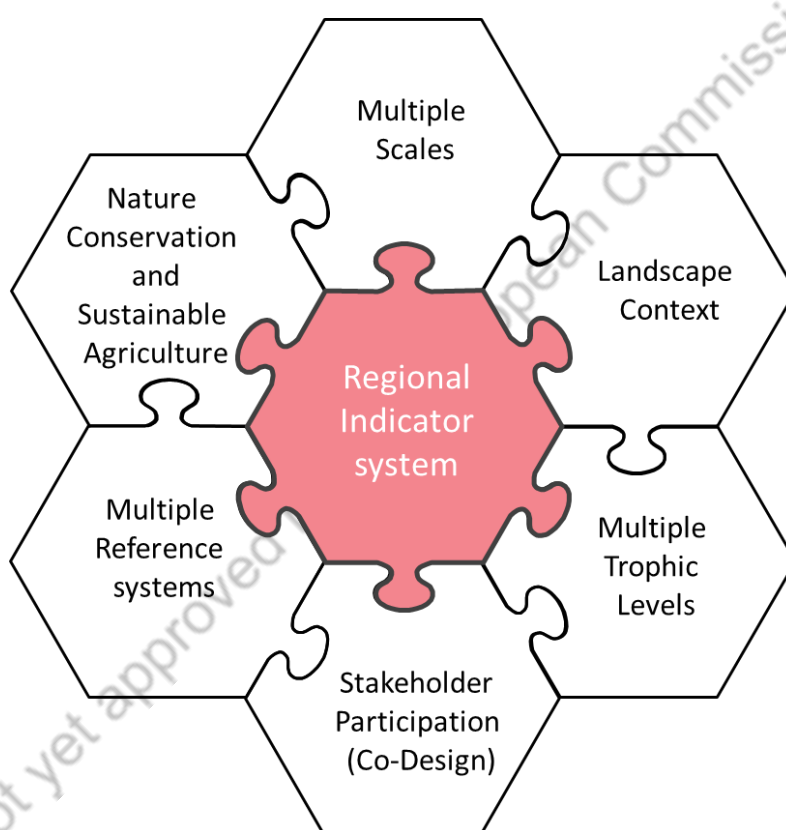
Multiple Scales

Nature Conservation and Sustainable Agriculture

Landscape Context

Regional Indicator system

Multiple Reference systems

Multiple Trophic Levels

Stakeholder Participation (Co-Design)

ot yet approved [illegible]opean Commissi